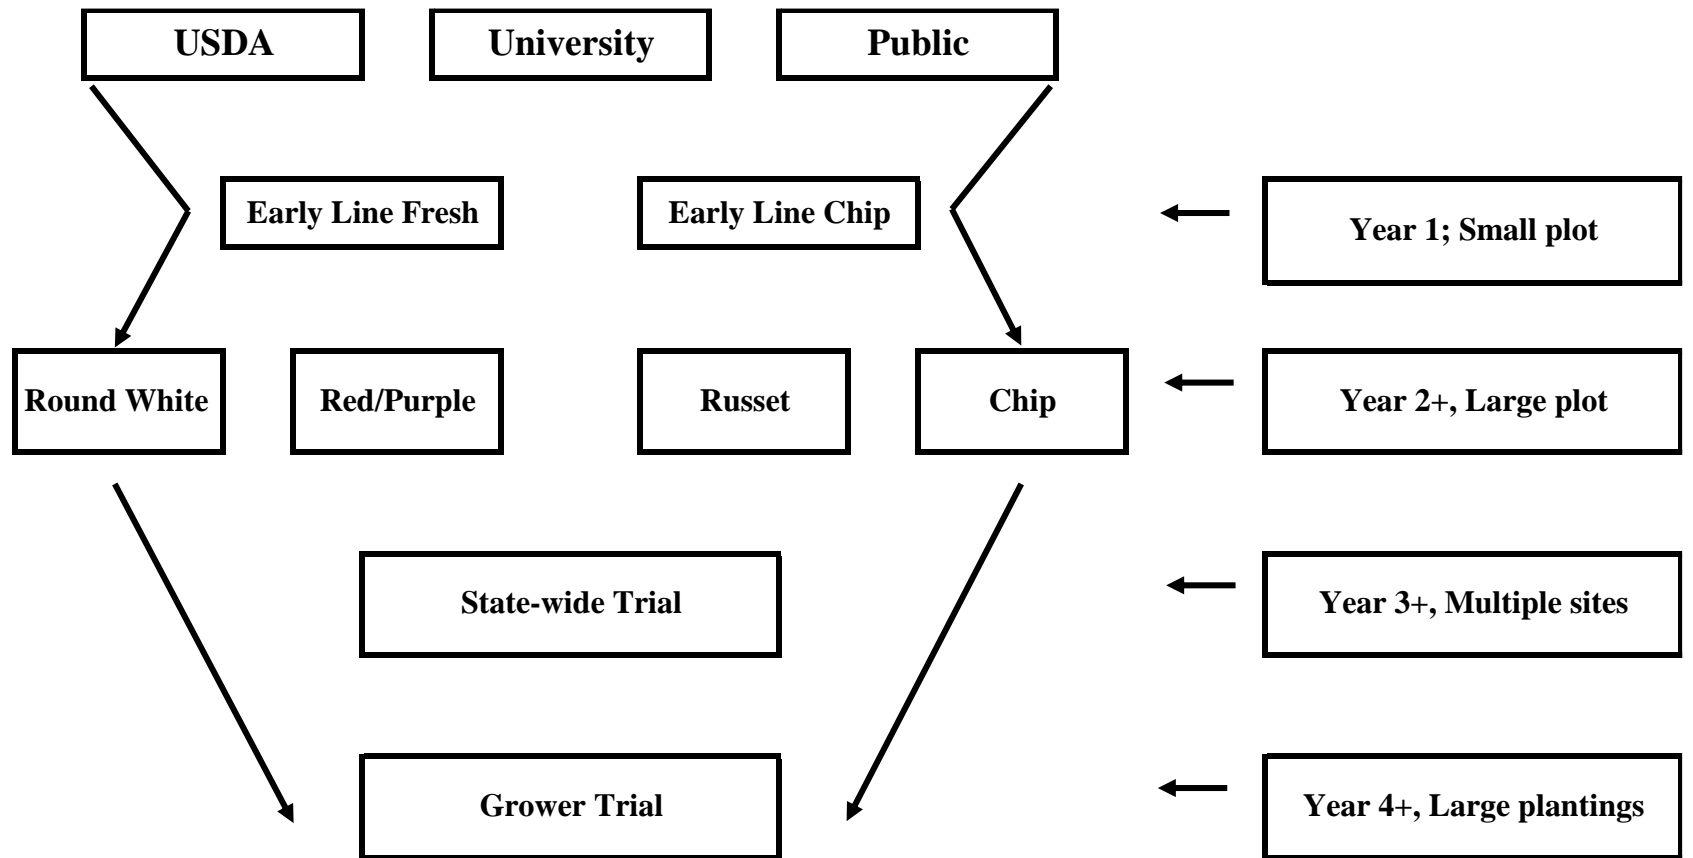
USDA

University

Public

Early Line Fresh

Early Line Chip

Year 1; Small plot

Round White

Red/Purple

Russet

Chip

Year 2+, Large plot

State-wide Trial

Year 3+, Multiple sites

Grower Trial

Year 4+, Large plantings